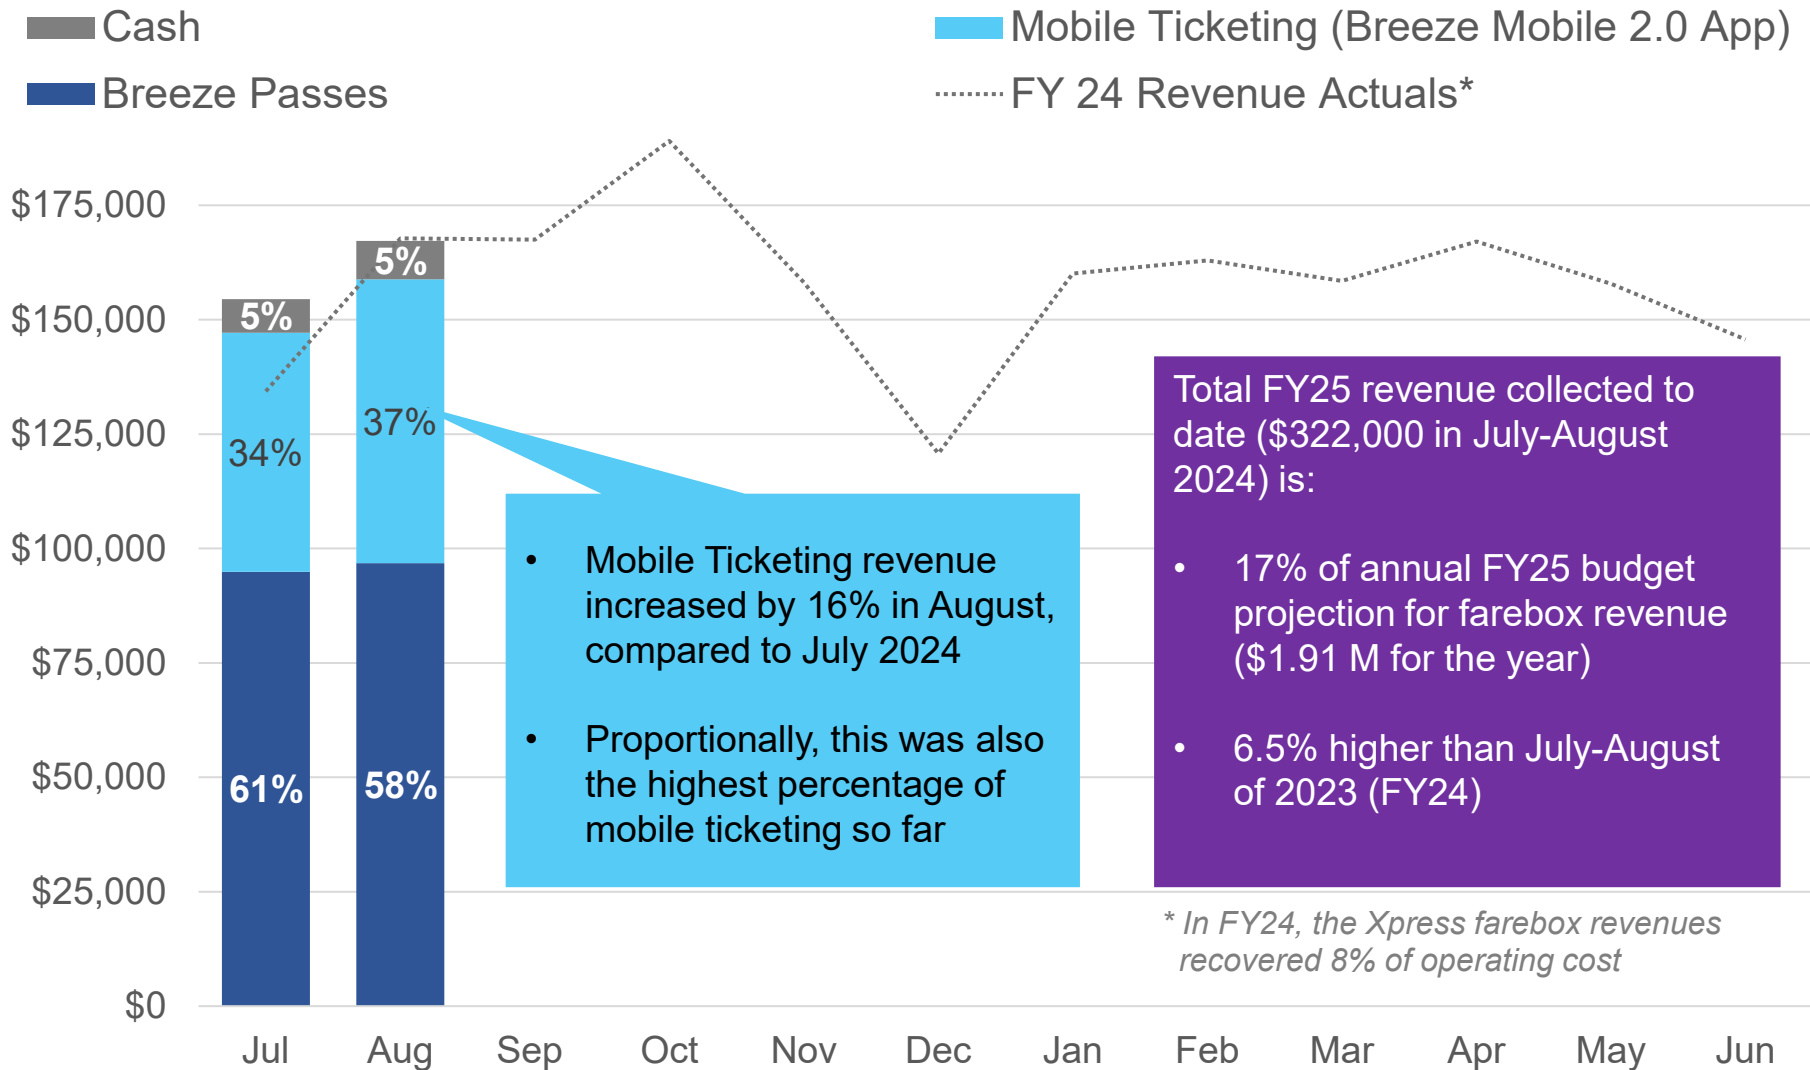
Cash
Breeze Passes
Mobile Ticketing (Breeze Mobile 2.0 App)
FY 24 Revenue Actuals*

$175,000
$150,000
$125,000
$100,000
$75,000
$50,000
$25,000
$0

5%
34%
61%
5%
37%
58%

• Mobile Ticketing revenue increased by 16% in August, compared to July 2024

• Proportionally, this was also the highest percentage of mobile ticketing so far

Total FY25 revenue collected to date ($322,000 in July-August 2024) is:

• 17% of annual FY25 budget projection for farebox revenue ($1.91 M for the year)

• 6.5% higher than July-August of 2023 (FY24)

* In FY24, the Xpress farebox revenues recovered 8% of operating cost

Jul Aug Sep Oct Nov Dec Jan Feb Mar Apr May Jun